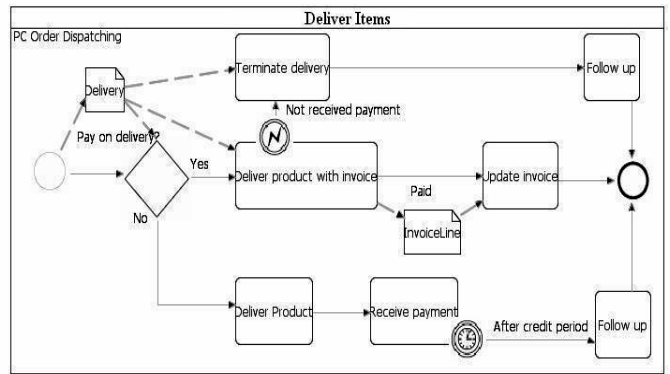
Deliver Items

PC Order Dispatching

Delivery

Terminate delivery

Follow up

Not received payment

Pay on delivery?

Yes

Deliver product with invoice

Update invoice

Paid

InvoiceLine

No

Deliver Product

Receive payment

After credit period

Follow up